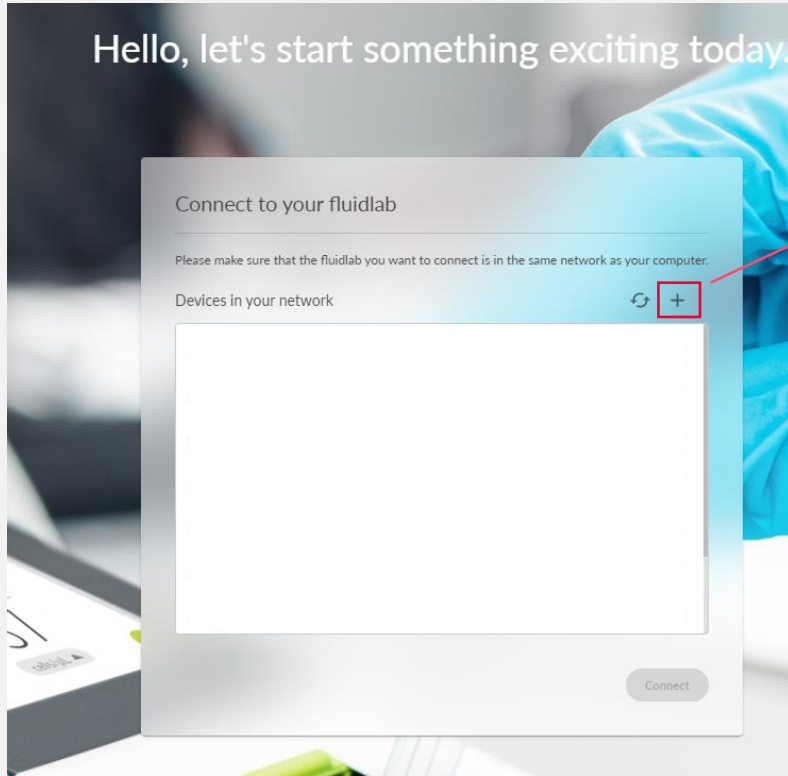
Hello, let's start something exciting today.

Connect to your fluidlab

Please make sure that the fluidlab you want to connect is in the same network as your computer.

Devices in your network

+

Connect